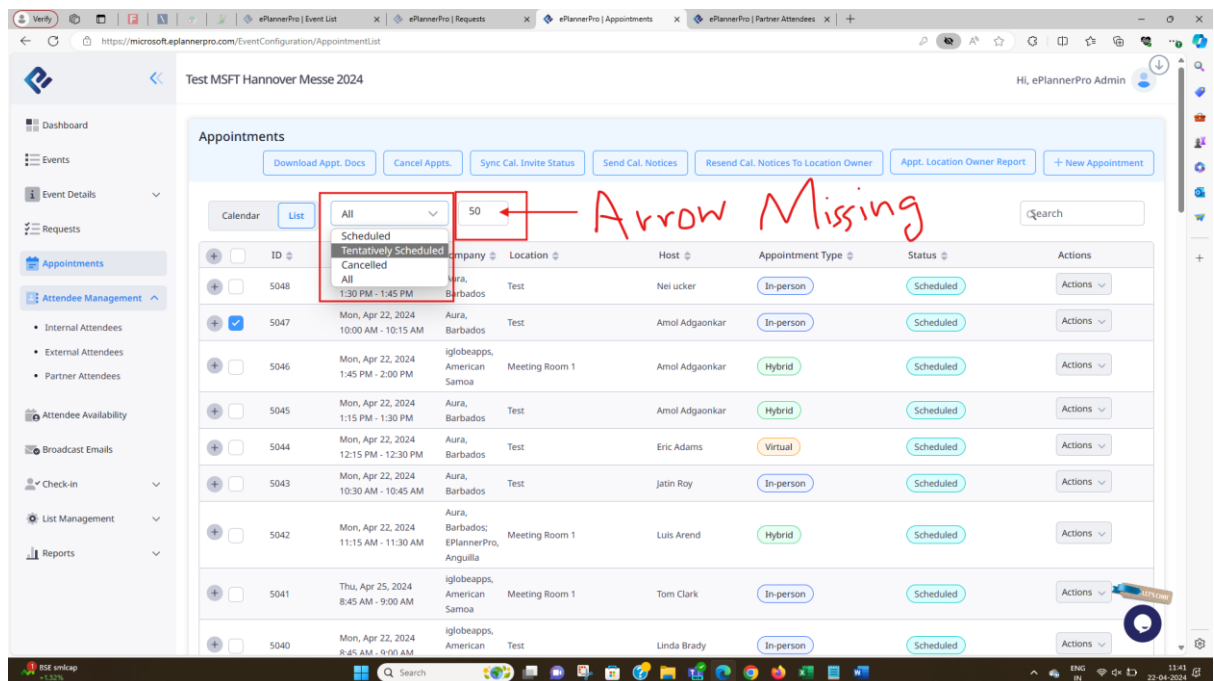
Verify | ePlannerPro | Event List | ePlannerPro | Requests | ePlannerPro | Appointments | ePlannerPro | Partner Attendees

https://microsoft.eplannerpro.com/EventConfiguration/AppointmentList

Test MSFT Hannover Messe 2024

Hi, ePlannerPro Admin

Dashboard
Events
Event Details
Requests
Appointments
Attendee Management
• Internal Attendees
• External Attendees
• Partner Attendees
Attendee Availability
Broadcast Emails
Check-in
List Management
Reports

Appointments

Download Appt. Docs | Cancel Appts. | Sync Cal. Invite Status | Send Cal. Notices | Resend Cal. Notices To Location Owner | Appt. Location Owner Report | + New Appointment

Calendar | List | All | 50

Arrow Missing

Search

Scheduled
Tentatively Scheduled
Cancelled
All

| | ID | Company | Location | Host | Appointment Type | Status | Actions |
|---|---|---|---|---|---|---|---|
| | 5048 | 1:30 PM - 1:45 PM Aura, Barbados | Test | Nei ucker | In-person | Scheduled | Actions |
| | 5047 | Mon, Apr 22, 2024 10:00 AM - 10:15 AM Aura, Barbados | Test | Amol Adgaonkar | In-person | Scheduled | Actions |
| | 5046 | Mon, Apr 22, 2024 1:45 PM - 2:00 PM iglobeapps, American Samoa | Meeting Room 1 | Amol Adgaonkar | Hybrid | Scheduled | Actions |
| | 5045 | Mon, Apr 22, 2024 1:15 PM - 1:30 PM Aura, Barbados | Test | Amol Adgaonkar | Hybrid | Scheduled | Actions |
| | 5044 | Mon, Apr 22, 2024 12:15 PM - 12:30 PM Aura, Barbados | Test | Eric Adams | Virtual | Scheduled | Actions |
| | 5043 | Mon, Apr 22, 2024 10:30 AM - 10:45 AM Aura, Barbados | Test | Jatin Roy | In-person | Scheduled | Actions |
| | 5042 | Mon, Apr 22, 2024 11:15 AM - 11:30 AM Aura, Barbados; EPlannerPro, Anguilla | Meeting Room 1 | Luis Arend | Hybrid | Scheduled | Actions |
| | 5041 | Thu, Apr 25, 2024 8:45 AM - 9:00 AM iglobeapps, American Samoa | Meeting Room 1 | Tom Clark | In-person | Scheduled | Actions |
| | 5040 | Mon, Apr 22, 2024 8:45 AM - 9:00 AM iglobeapps, American | Test | Linda Brady | In-person | Scheduled | Actions |

BSE smlcap +1.32%
Search
ENG IN
11:41
22-04-2024